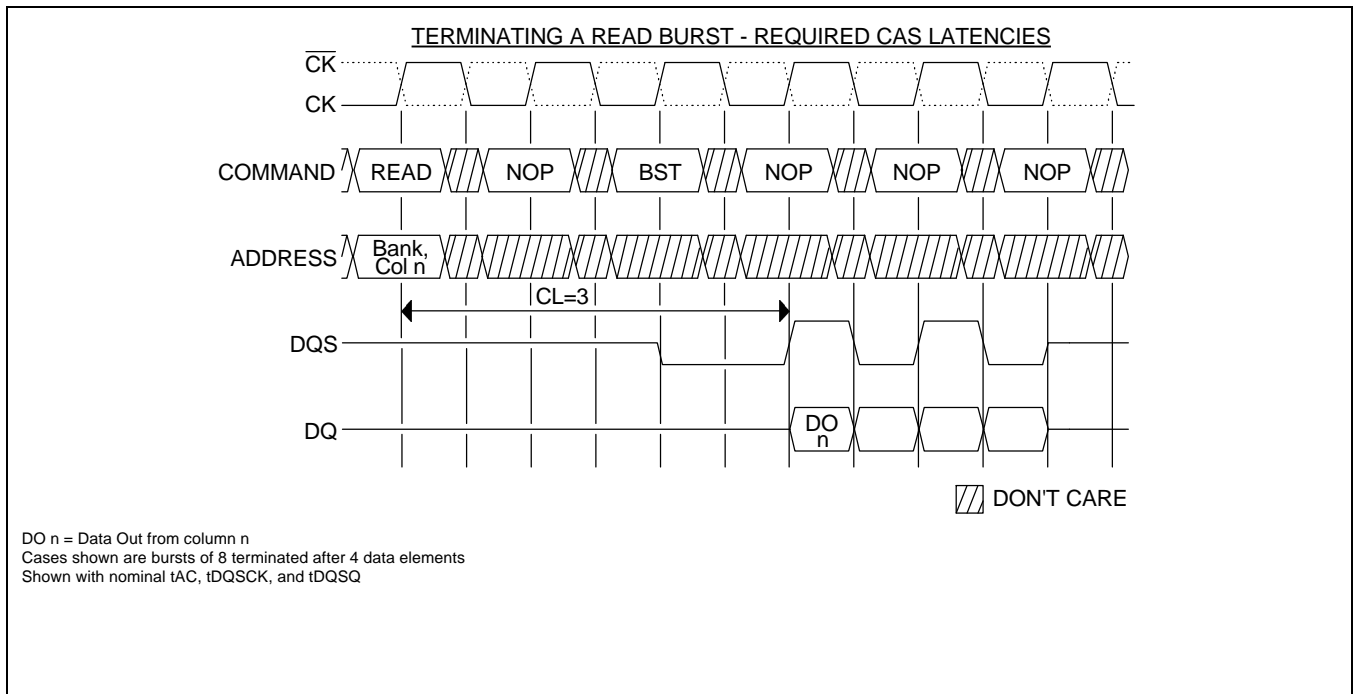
TERMINATING A READ BURST - REQUIRED CAS LATENCIES

$\overline{CK}$

CK

COMMAND READ NOP BST NOP NOP NOP

ADDRESS Bank, Col n

CL=3

DQS

DQ DO n

DON'T CARE

DO n = Data Out from column n
Cases shown are bursts of 8 terminated after 4 data elements
Shown with nominal tAC, tDQSCK, and tDQSQ